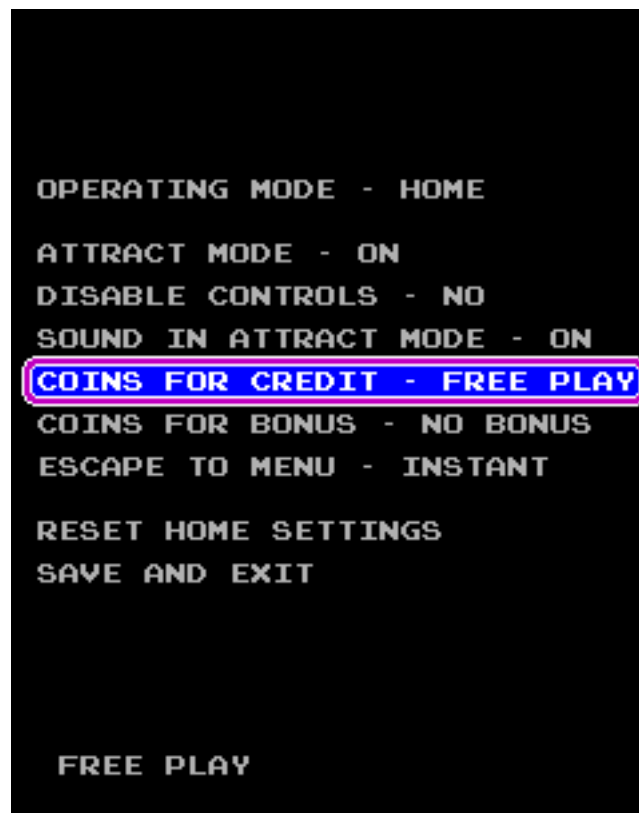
OPERATING MODE - HOME

ATTRACT MODE - ON
DISABLE CONTROLS - NO
SOUND IN ATTRACT MODE - ON
COINS FOR CREDIT - FREE PLAY
COINS FOR BONUS - NO BONUS
ESCAPE TO MENU - INSTANT

RESET HOME SETTINGS
SAVE AND EXIT

FREE PLAY